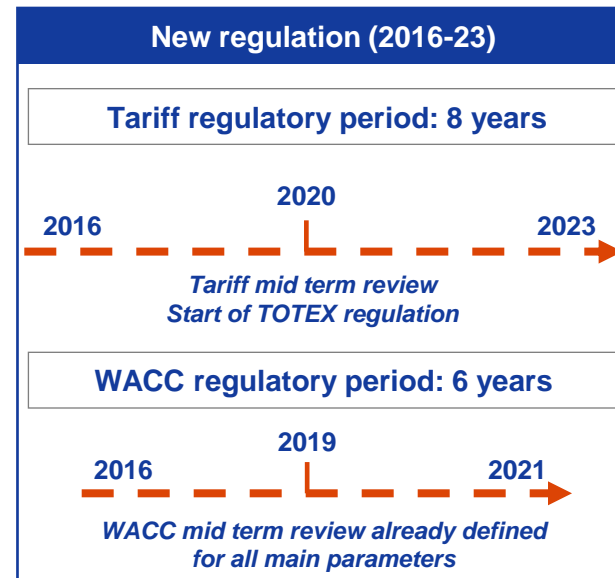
New regulation (2016-23)

Tariff regulatory period: 8 years

2020

2016

2023

Tariff mid term review
Start of TOTEX regulation

WACC regulatory period: 6 years

2019

2016

2021

WACC mid term review already defined for all main parameters